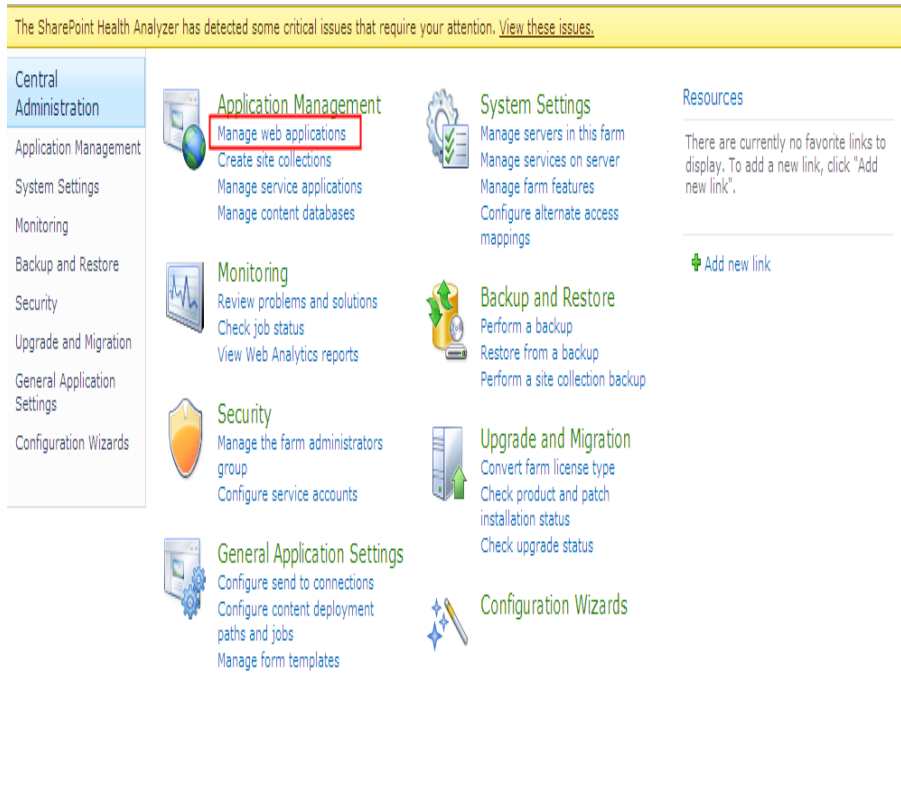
The SharePoint Health Analyzer has detected some critical issues that require your attention. View these issues.

Central Administration

Application Management

System Settings

Monitoring

Backup and Restore

Security

Upgrade and Migration

General Application Settings

Configuration Wizards

Application Management
Manage web applications
Create site collections
Manage service applications
Manage content databases

Monitoring
Review problems and solutions
Check job status
View Web Analytics reports

Security
Manage the farm administrators group
Configure service accounts

General Application Settings
Configure send to connections
Configure content deployment paths and jobs
Manage form templates

System Settings
Manage servers in this farm
Manage services on server
Manage farm features
Configure alternate access mappings

Backup and Restore
Perform a backup
Restore from a backup
Perform a site collection backup

Upgrade and Migration
Convert farm license type
Check product and patch installation status
Check upgrade status

Configuration Wizards

Resources

There are currently no favorite links to display. To add a new link, click "Add new link".

Add new link